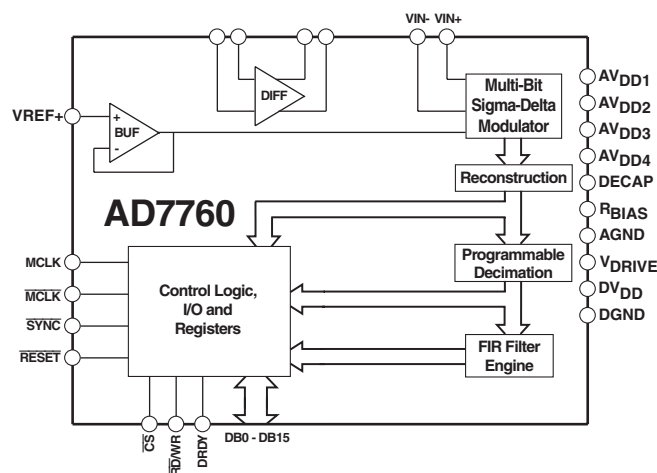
VIN- VIN+

DIFF

VREF+

+
BUF
-

Multi-Bit Sigma-Delta Modulator

$AV_{DD1}$
$AV_{DD2}$
$AV_{DD3}$
$AV_{DD4}$
DECAP
$R_{BIAS}$
AGND
$V_{DRIVE}$
$DV_{DD}$
DGND

Reconstruction

AD7760

Programmable Decimation

MCLK
$\overline{MCLK}$
$\overline{SYNC}$
$\overline{RESET}$

Control Logic, I/O and Registers

FIR Filter Engine

$\overline{CS}$
$\overline{RD}/WR$
DRDY
DB0 - DB15